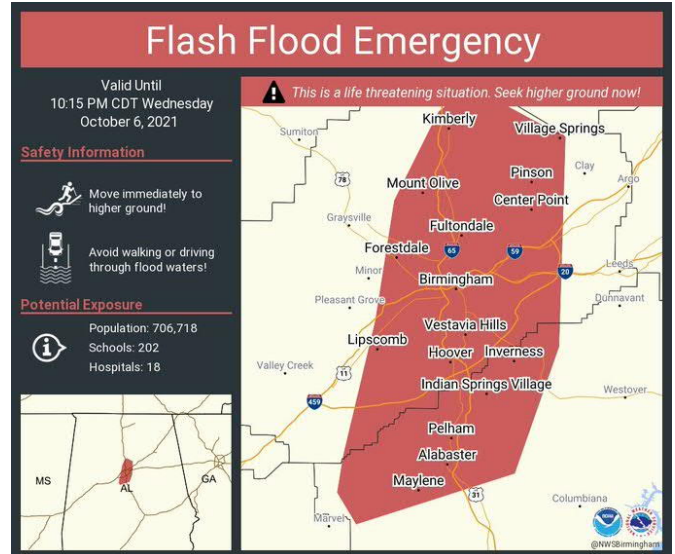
Flash Flood Emergency

Valid Until
10:15 PM CDT Wednesday
October 6, 2021

Safety Information

Move immediately to higher ground!

Avoid walking or driving through flood waters!

Potential Exposure

Population: 706,718
Schools: 202
Hospitals: 18

MS
AL
GA

This is a life threatening situation. Seek higher ground now!

Sumiton
Kimberly
Village Springs
Clay
Pinson
Argo
78
Mount Olive
Center Point
Graysville
Fultondale
Forestdale
65
59
Leeds
Minor
20
Birmingham
Pleasant Grove
Dunnavant
Vestavia Hills
Lipscomb
Hoover
Inverness
Valley Creek
11
Indian Springs Village
Westover
459
Pelham
Alabaster
Maylene
31
Columbiana
Marvel
@NWSBirmingham